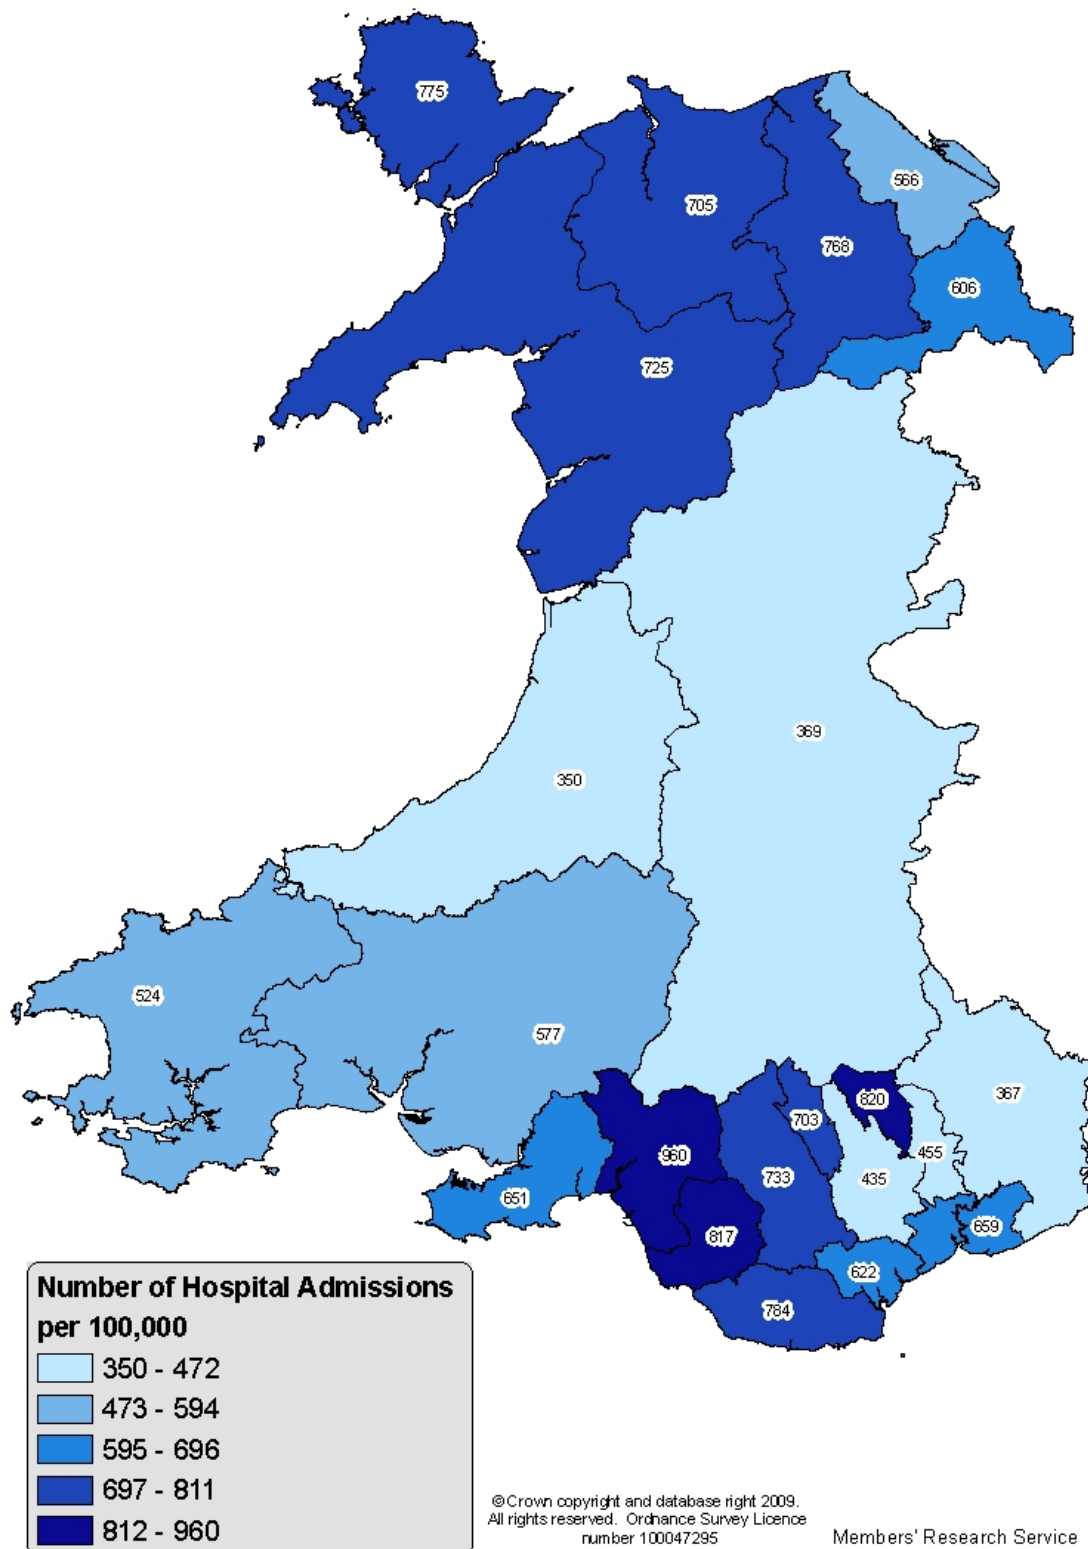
775
705
566
768
606
725
369
350
524
577
367
820
703
455
960
435
733
651
659
817
622
784

Number of Hospital Admissions per 100,000
350 - 472
473 - 594
595 - 696
697 - 811
812 - 960

©Crown copyright and database right 2009. All rights reserved. Ordnance Survey Licence number 100047295

Members' Research Service